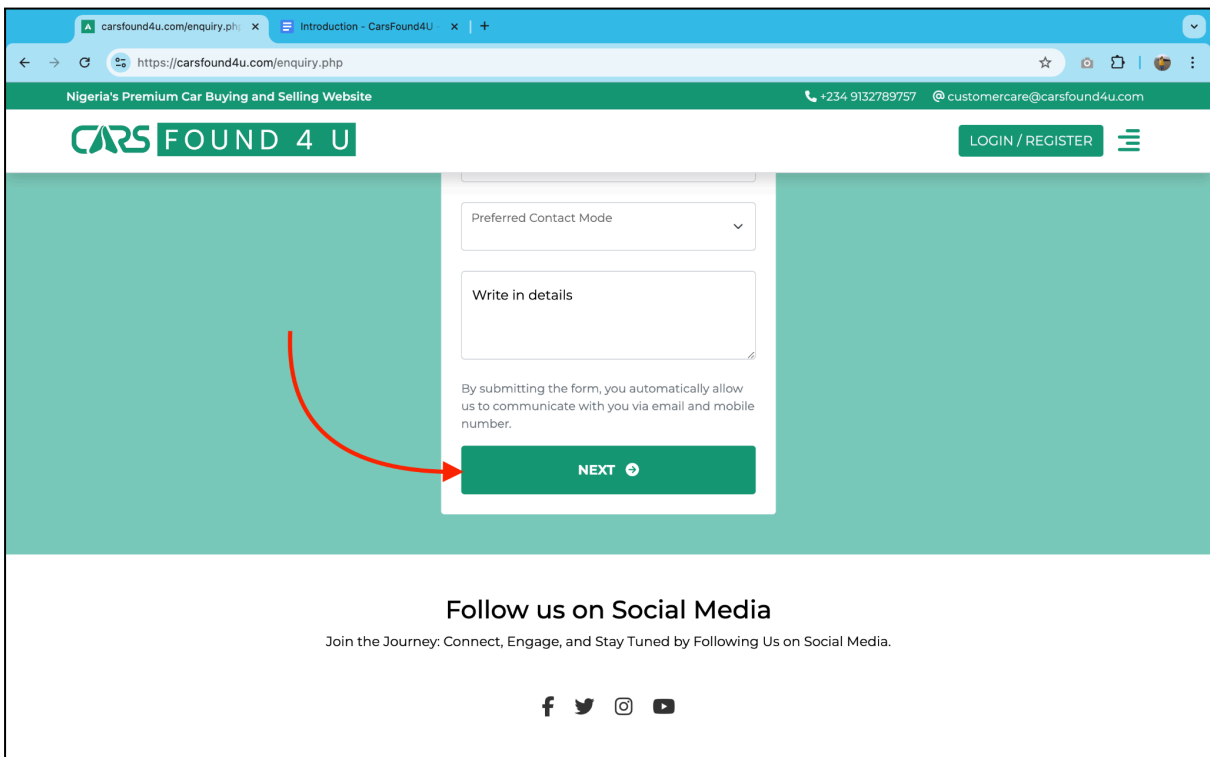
carsfound4u.com/enquiry.ph
Introduction - CarsFound4U
https://carsfound4u.com/enquiry.php

Nigeria's Premium Car Buying and Selling Website
+234 9132789757 @ customercare@carsfound4u.com

CARS FOUND 4 U
LOGIN / REGISTER

Preferred Contact Mode

Write in details

By submitting the form, you automatically allow us to communicate with you via email and mobile number.

NEXT

Follow us on Social Media
Join the Journey: Connect, Engage, and Stay Tuned by Following Us on Social Media.